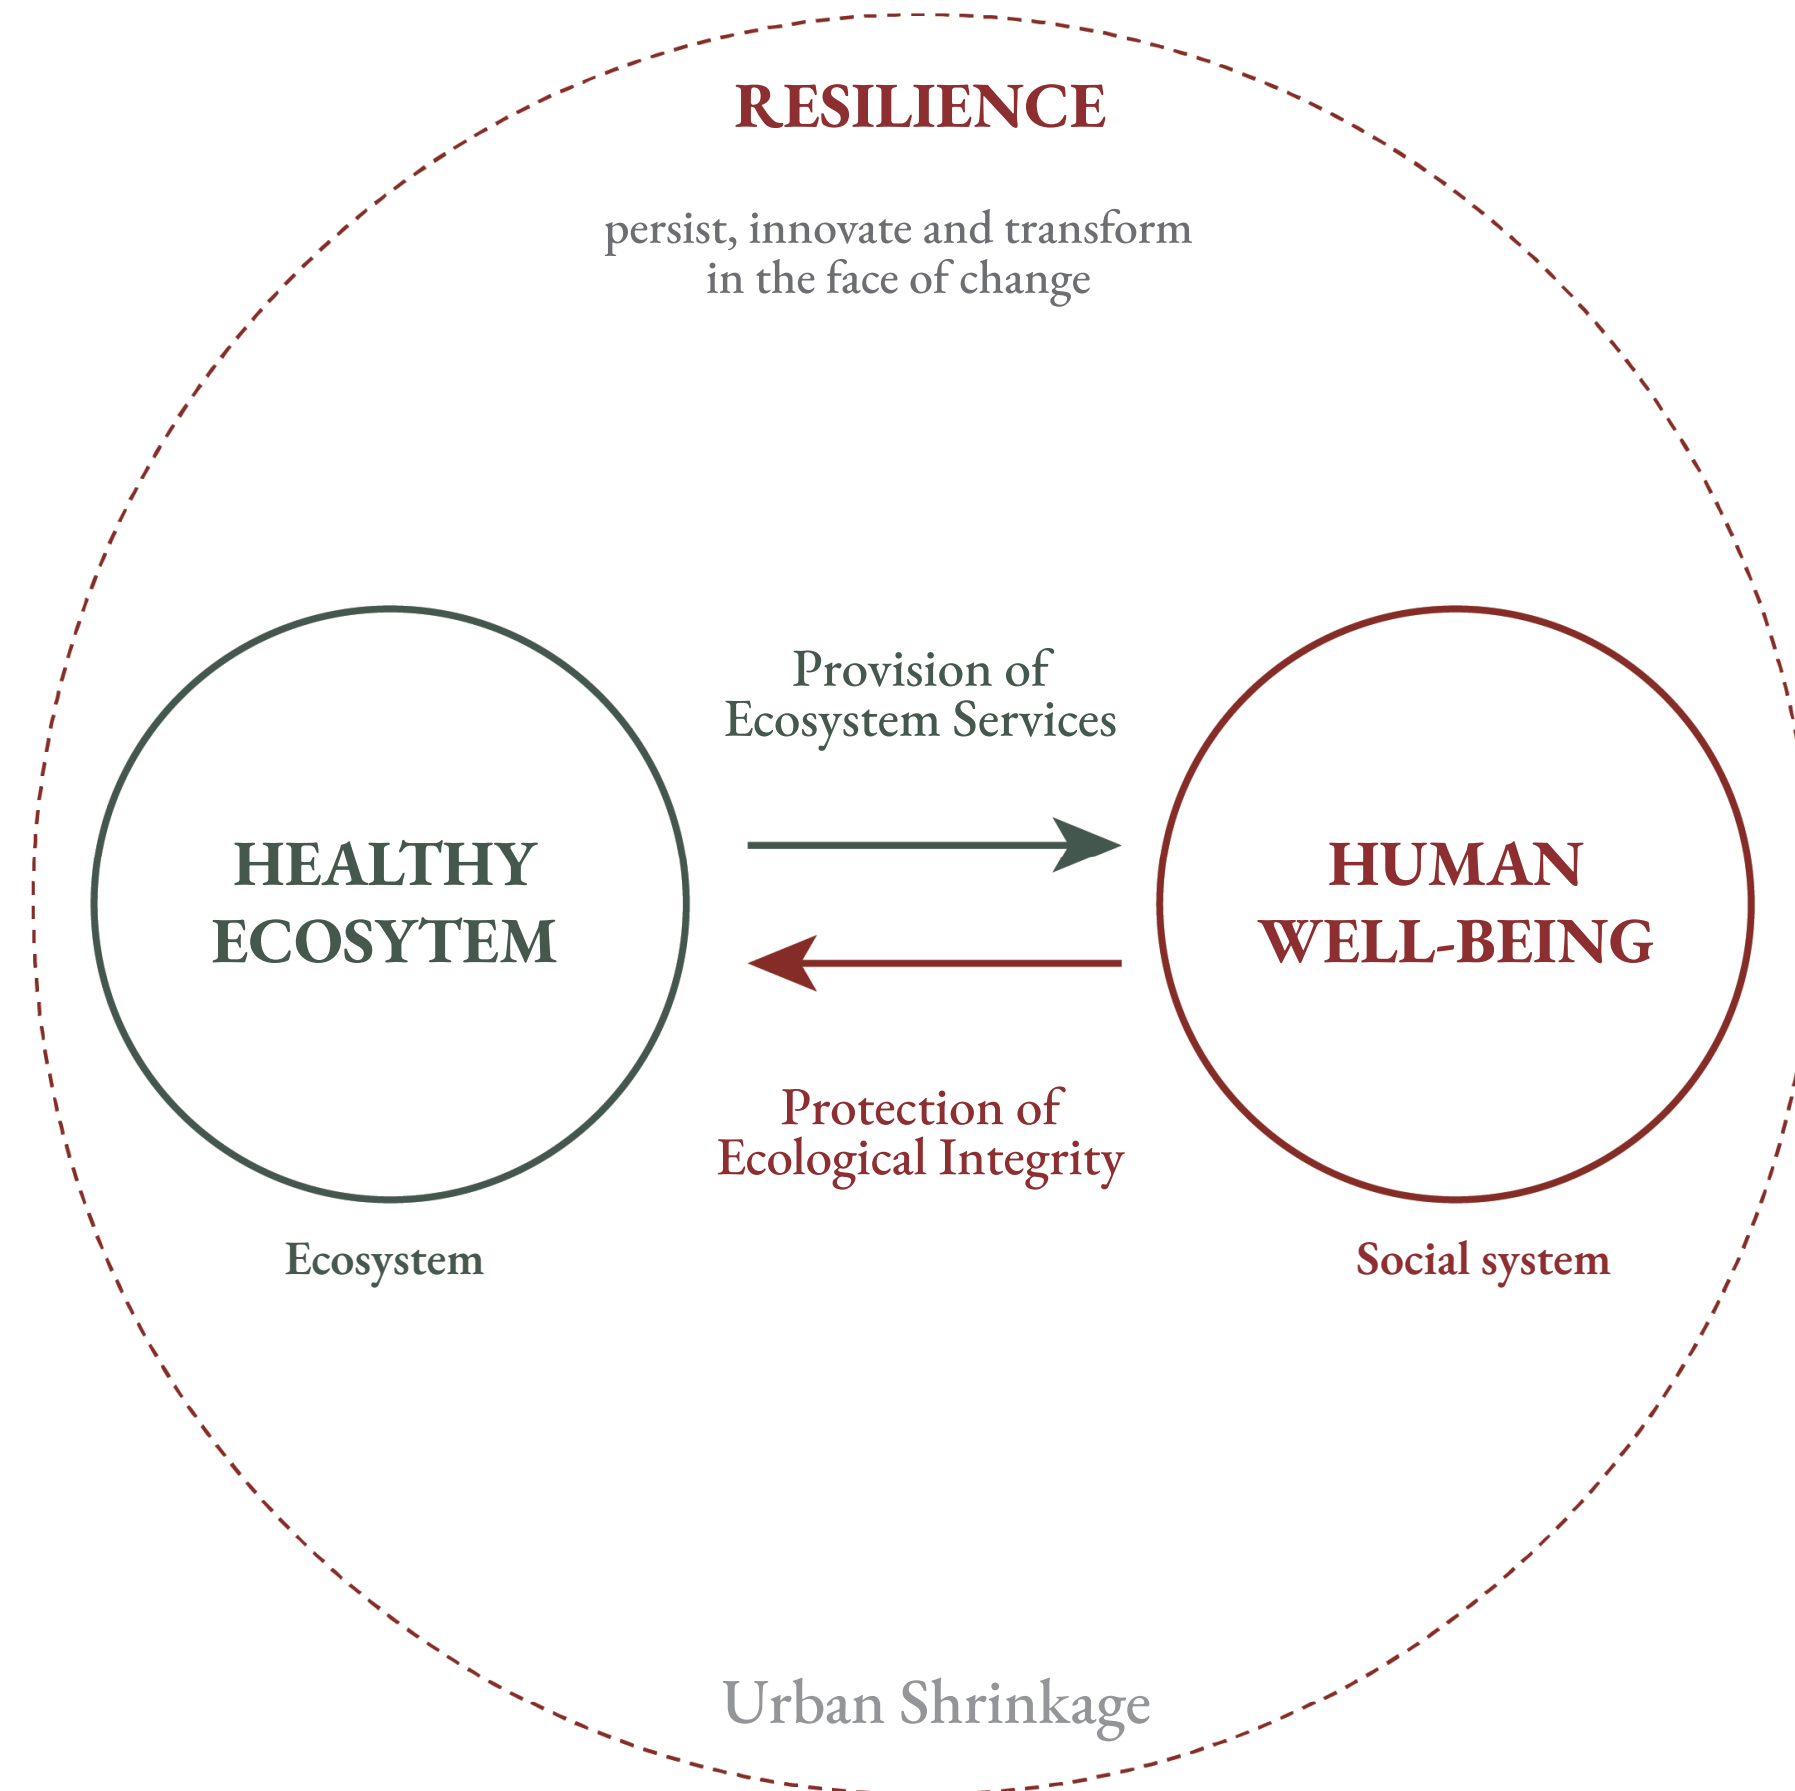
RESILIENCE

persist, innovate and transform in the face of change

HEALTHY ECOSYTEM

Provision of Ecosystem Services

Protection of Ecological Integrity

HUMAN WELL-BEING

Ecosystem

Social system

Urban Shrinkage